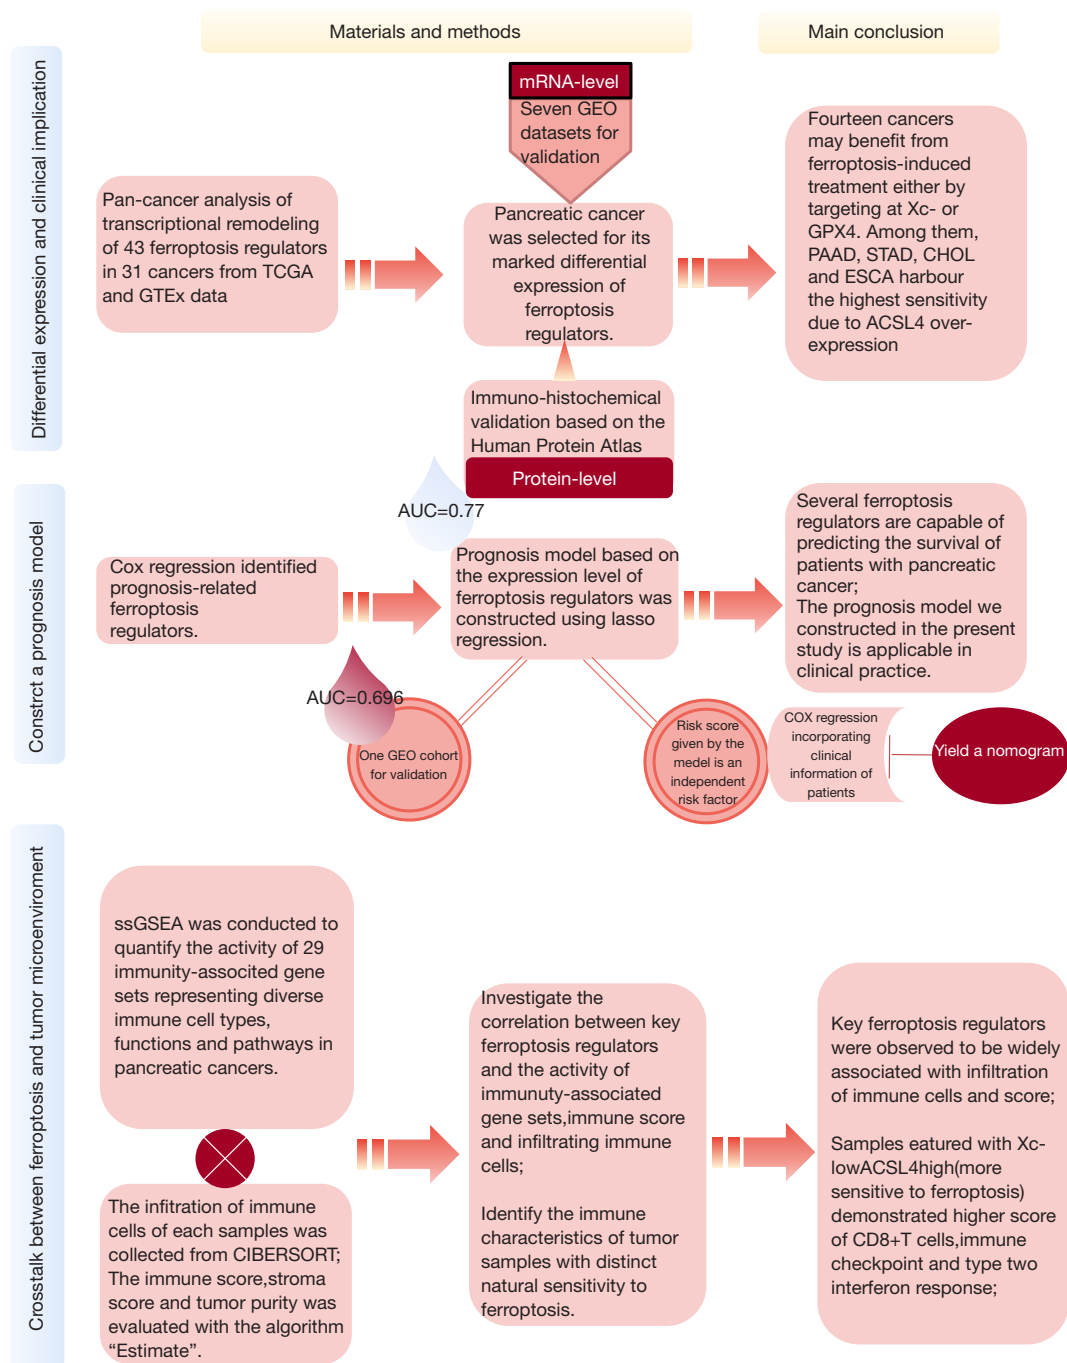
Materials and methods

Main conclusion

Differential expression and clinical implication

mRNA-level

Seven GEO datasets for validation

Pan-cancer analysis of transcriptional remodeling of 43 ferroptosis regulators in 31 cancers from TCGA and GTEx data

Pancreatic cancer was selected for its marked differential expression of ferroptosis regulators.

Fourteen cancers may benefit from ferroptosis-induced treatment either by targeting at Xc- or GPX4. Among them, PAAD, STAD, CHOL and ESCA harbour the highest sensitivity due to ACSL4 over-expression

Immuno-histochemical validation based on the Human Protein Atlas

Protein-level

Constrct a prognosis model

AUC=0.77

Cox regression identified prognosis-related ferroptosis regulators.

Prognosis model based on the expression level of ferroptosis regulators was constructed using lasso regression.

Several ferroptosis regulators are capable of predicting the survival of patients with pancreatic cancer;
The prognosis model we constructed in the present study is applicable in clinical practice.

AUC=0.696

One GEO cohort for validation

Risk score given by the model is an independent risk factor

COX regression incorporating clinical information of patients

Yield a nomogram

Crosstalk between ferroptosis and tumor microenviroment

ssGSEA was conducted to quantify the activity of 29 immunity-associted gene sets representing diverse immune cell types, functions and pathways in pancreatic cancers.

Investigate the correlation between key ferroptosis regulators and the activity of immunuty-associated gene sets,immune score and infiltrating immune cells;

Identify the immune characteristics of tumor samples with distinct natural sensitivity to ferroptosis.

Key ferroptosis regulators were observed to be widely associated with infiltration of immune cells and score;

Samples eatured with Xc-lowACSL4high(more sensitive to ferroptosis) demonstrated higher score of CD8+T cells,immune checkpoint and type two interferon response;

The infitration of immune cells of each samples was collected from CIBERSORT; The immune score,stroma score and tumor purity was evaluated with the algorithm “Estimate”.